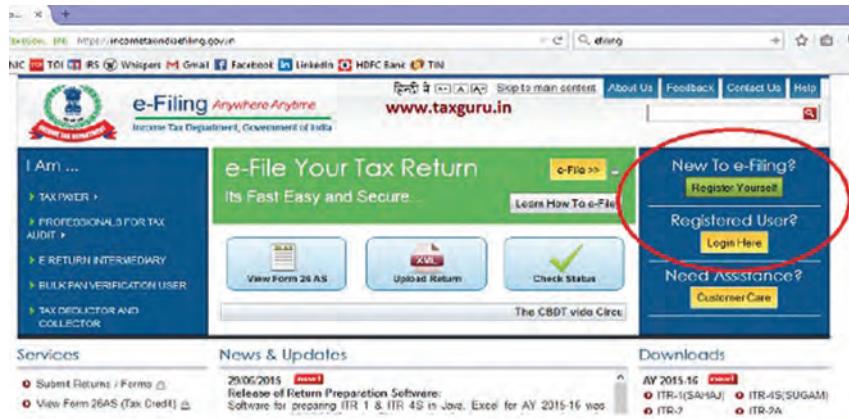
https://incometaxindiaefiling.gov.in
efiling

NIC TOI IRS Whispers Gmail Facebook LinkedIn HDFC Bank TIN

e-Filing Anywhere Anytime
Income Tax Department, Government of India

हिन्दी में A- A A+ Skip to main content About Us Feedback Contact Us Help

www.taxguru.in

I Am ...
TAX PAYER ▸
PROFESSIONALS FOR TAX AUDIT ▸
E RETURN INTERMEDIARY
BULK PAN VERIFICATION USER
TAX DEDUCTOR AND COLLECTOR

e-File Your Tax Return
e-File >>
Its Fast Easy and Secure...
Learn How To e-File

View Form 26 AS
XML
Upload Return
Check Status

The CBDT vide Circu

New To e-Filing?
Register Yourself
Registered User?
Login Here
Need Assistance?
Customer Care

Services
Submit Returns / Forms
View Form 26AS (Tax Credit)

News & Updates
29/05/2015 new!
Release of Return Preparation Software:
Software for preparing ITR 1 & ITR 4S in Java, Excel for AY 2015-16 was

Downloads
AY 2015-16 new!
ITR-1(SAHAJ) ITR-4S(SUGAM)
ITR-2 ITR-2A